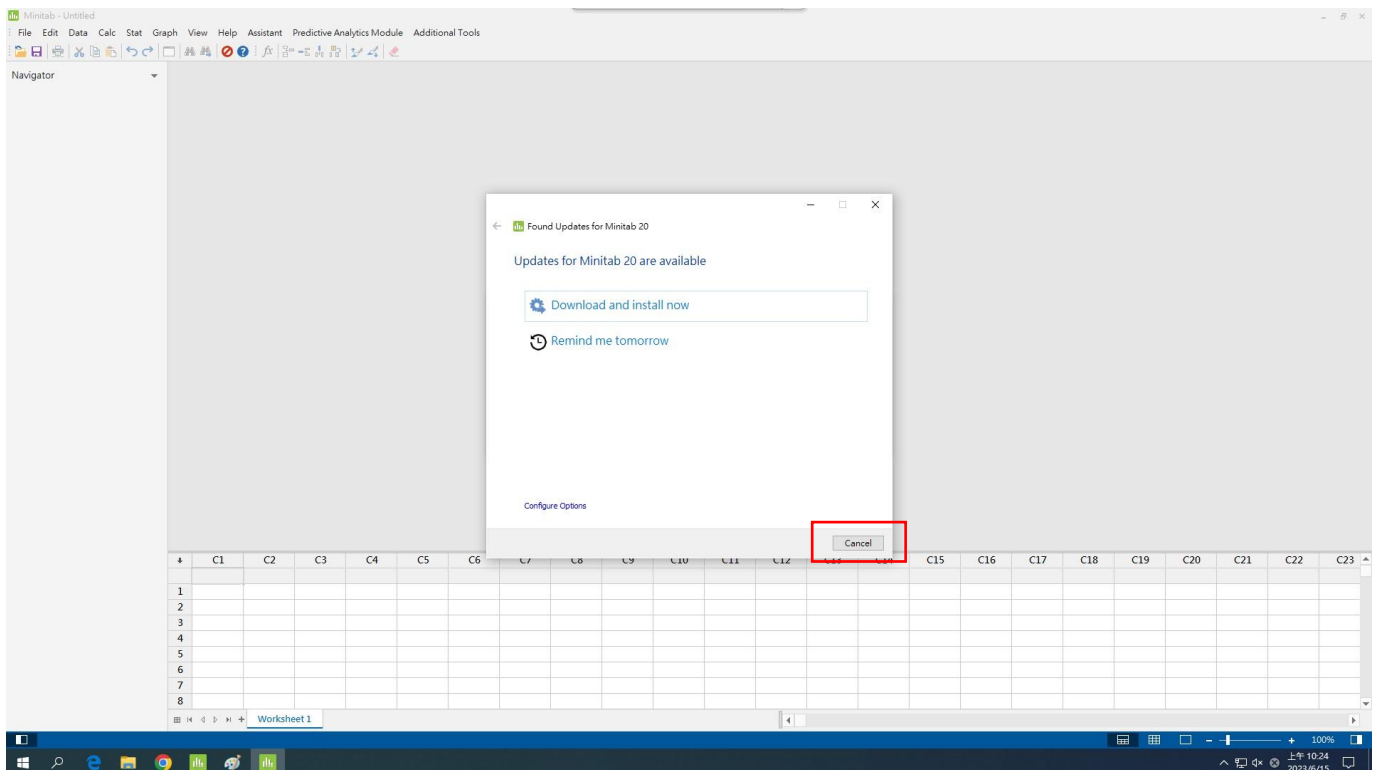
Minitab - Untitled

File Edit Data Calc Stat Graph View Help Assistant Predictive Analytics Module Additional Tools

Navigator

Found Updates for Minitab 20

Updates for Minitab 20 are available

Download and install now

Remind me tomorrow

Configure Options

Cancel

| + | C1 | C2 | C3 | C4 | C5 | C6 | C7 | C8 | C9 | C10 | C11 | C12 | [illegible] | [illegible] | C15 | C16 | C17 | C18 | C19 | C20 | C21 | C22 | C23 |
|---|---|---|---|---|---|---|---|---|---|---|---|---|---|---|---|---|---|---|---|---|---|---|---|
| 1 | | | | | | | | | | | | | | | | | | | | | | | |
| 2 | | | | | | | | | | | | | | | | | | | | | | | |
| 3 | | | | | | | | | | | | | | | | | | | | | | | |
| 4 | | | | | | | | | | | | | | | | | | | | | | | |
| 5 | | | | | | | | | | | | | | | | | | | | | | | |
| 6 | | | | | | | | | | | | | | | | | | | | | | | |
| 7 | | | | | | | | | | | | | | | | | | | | | | | |
| 8 | | | | | | | | | | | | | | | | | | | | | | | |

Worksheet 1

100%

上午 10:24
2023/6/15